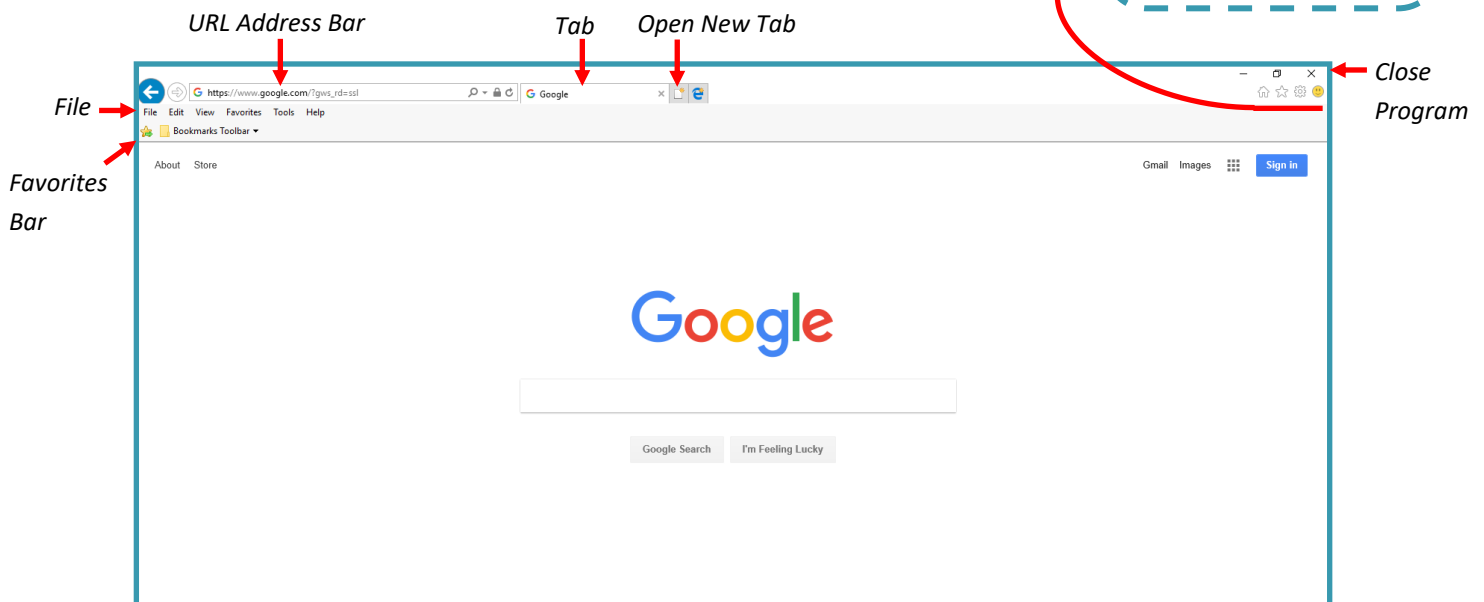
URL Address Bar

Tab

Open New Tab

Close Program

File

Favorites Bar

https://www.google.com/?gws_rd=ssl

Google

File Edit View Favorites Tools Help

Bookmarks Toolbar

About Store

Gmail Images Sign in

Google

Google Search I'm Feeling Lucky